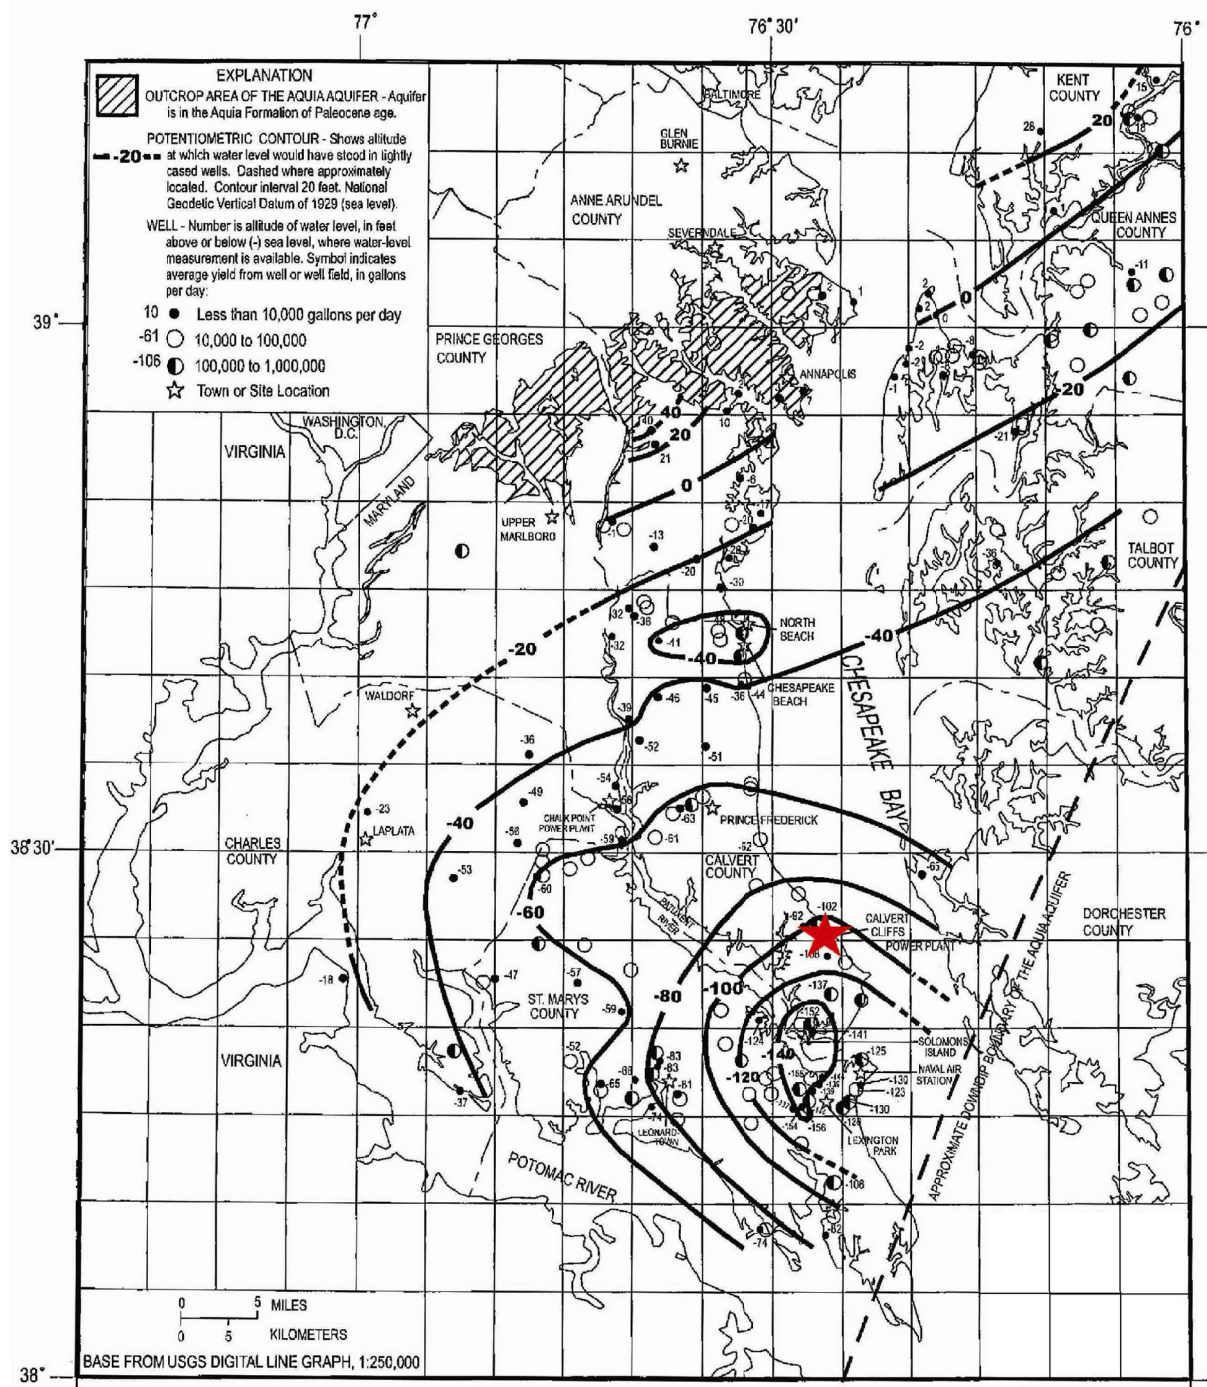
77°
76° 30'
76°
39°
38° 30'
38°

EXPLANATION
OUTCROP AREA OF THE AQUIA AQUIFER - Aquifer is in the Aquia Formation of Paleocene age.
POTENTIOMETRIC CONTOUR - Shows altitude at which water level would have stood in lightly cased wells. Dashed where approximately located. Contour interval 20 feet. National Geodetic Vertical Datum of 1929 (sea level).
-20
WELL - Number is altitude of water level, in feet above or below (-) sea level, where water-level measurement is available. Symbol indicates average yield from well or well field, in gallons per day:
10 Less than 10,000 gallons per day
-61 10,000 to 100,000
-106 100,000 to 1,000,000
Town or Site Location

BALTIMORE
GLEN BURNIE
KENT COUNTY
ANNE ARUNDEL COUNTY
SEVERNDALE
QUEEN ANNES COUNTY
PRINCE GEORGES COUNTY
ANNAPOLIS
WASHINGTON, D.C.
VIRGINIA
MARYLAND
UPPER MARLBORO
TALBOT COUNTY
NORTH BEACH
CHESAPEAKE BEACH
CHESAPEAKE BAY
WALDORF
CHALK POINT POWER PLANT
PRINCE FREDERICK
LAPLATA
CHARLES COUNTY
CALVERT COUNTY
PATUXENT RIVER
CALVERT CLIFFS POWER PLANT
DORCHESTER COUNTY
ST. MARYS COUNTY
VIRGINIA
SOLOMONS ISLAND
NAVAL AIR STATION
LEONARDTOWN
LEXINGTON PARK
POTOMAC RIVER
APPROXIMATE DOWNDIP BOUNDARY OF THE AQUIA AQUIFER

20 0 -20 40 20 0 -20 -40 -20 -40 -40 -60 -80 -100 -120 -140

15 18 28 2 1 2 2 0 -2 -21 -8 -1 -11 -21 40 10 21 -6 -17 -20 -1 -13 -28 -20 -30 -32 -38 -32 -41 -38 -46 -45 -36 -44 -39 -52 -51 -36 -54 -56 -49 -63 -58 -59 -61 -62 -23 -53 -60 -63 -82 -102 -108 -18 -47 -57 -59 -137 -152 -141 -124 -125 -52 -68 -83 -83 -81 -65 -74 -130 -123 -130 -128 -154 -156 -106 -37 -82 -74

0 5 MILES
0 5 KILOMETERS
BASE FROM USGS DIGITAL LINE GRAPH, 1:250,000